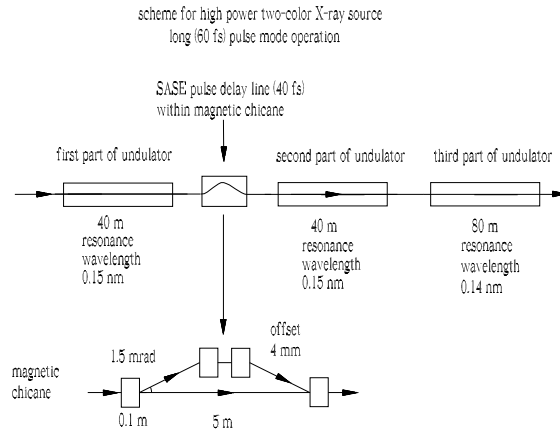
scheme for high power two-color X-ray source
long (60 fs) pulse mode operation

SASE pulse delay line (40 fs)
within magnetic chicane

first part of undulator

second part of undulator

third part of undulator

40 m
resonance
wavelength
0.15 nm

40 m
resonance
wavelength
0.15 nm

80 m
resonance
wavelength
0.14 nm

magnetic
chicane

1.5 mrad

offset
4 mm

0.1 m

5 m